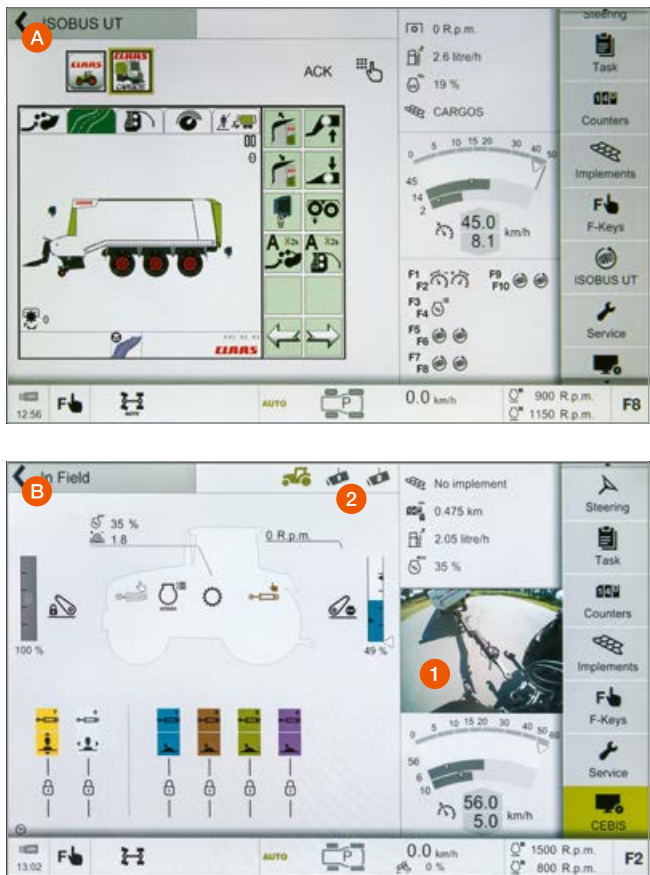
A
ISOBUS UT
ACK
0 R.p.m.
2.6 litre/h
19 %
CARGOS
Steering
Task
Counters
Implements
F-Keys
ISOBUS UT
Service
0
0
5 10 15 20 30 40 50
45
14
2
45.0
8.1
km/h
F1 F2
F9 F10
F3 F4
F5 F6
F7 F8
CLAAS
12:56
AUTO
P
0.0 km/h
900 R.p.m.
1150 R.p.m.
F8

B
In Field
2
No implement
0.475 km
2.05 litre/h
35 %
35 %
1.8
0 R.p.m.
100 %
49 %
1
Steering
Task
Counters
Implements
F-Keys
Service
CEBIS
5 10 15 20 30 40 50 60
56
6
10
56.0
5.0
km/h
13:02
AUTO
P
0.0 km/h
0 %
1500 R.p.m.
800 R.p.m.
F2